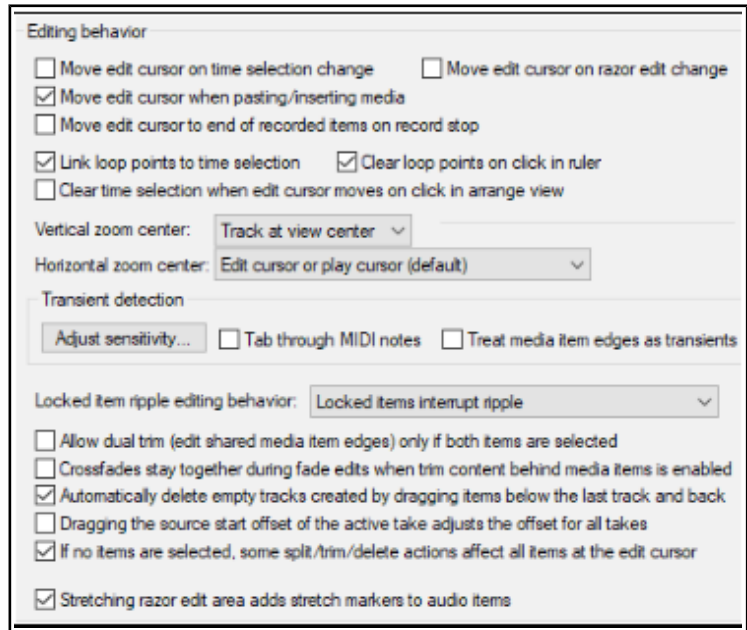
Editing behavior

Move edit cursor on time selection change
Move edit cursor on razor edit change
Move edit cursor when pasting/inserting media
Move edit cursor to end of recorded items on record stop

Link loop points to time selection
Clear loop points on click in ruler
Clear time selection when edit cursor moves on click in arrange view

Vertical zoom center: Track at view center
Horizontal zoom center: Edit cursor or play cursor (default)

Transient detection
Adjust sensitivity...
Tab through MIDI notes
Treat media item edges as transients

Locked item ripple editing behavior: Locked items interrupt ripple

Allow dual trim (edit shared media item edges) only if both items are selected
Crossfades stay together during fade edits when trim content behind media items is enabled
Automatically delete empty tracks created by dragging items below the last track and back
Dragging the source start offset of the active take adjusts the offset for all takes
If no items are selected, some split/trim/delete actions affect all items at the edit cursor

Stretching razor edit area adds stretch markers to audio items